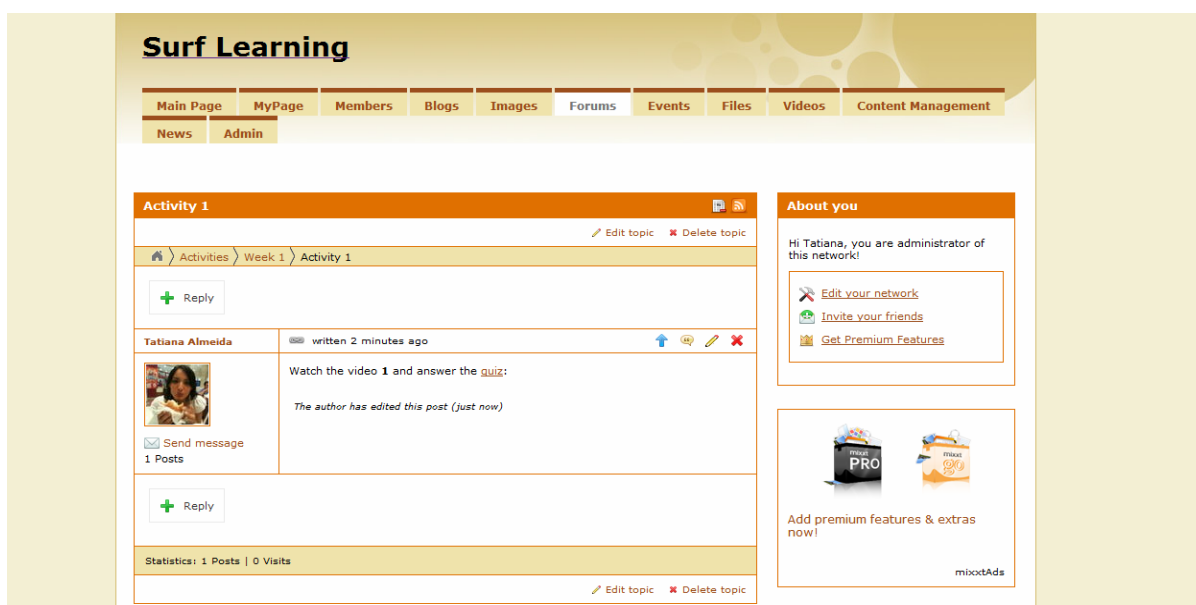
Surf Learning

Main Page MyPage Members Blogs Images Forums Events Files Videos Content Management News Admin

Activity 1

Edit topic Delete topic

Activities Week 1 Activity 1

Reply

Tatiana Almeida

written 2 minutes ago

Watch the video **1** and answer the quiz:

The author has edited this post (just now)

Send message
1 Posts

Reply

Statistics: 1 Posts | 0 Visits

Edit topic Delete topic

About you

Hi Tatiana, you are administrator of this network!

Edit your network
Invite your friends
Get Premium Features

mixxt PRO

mixxt

Add premium features & extras now!

mixxtAds